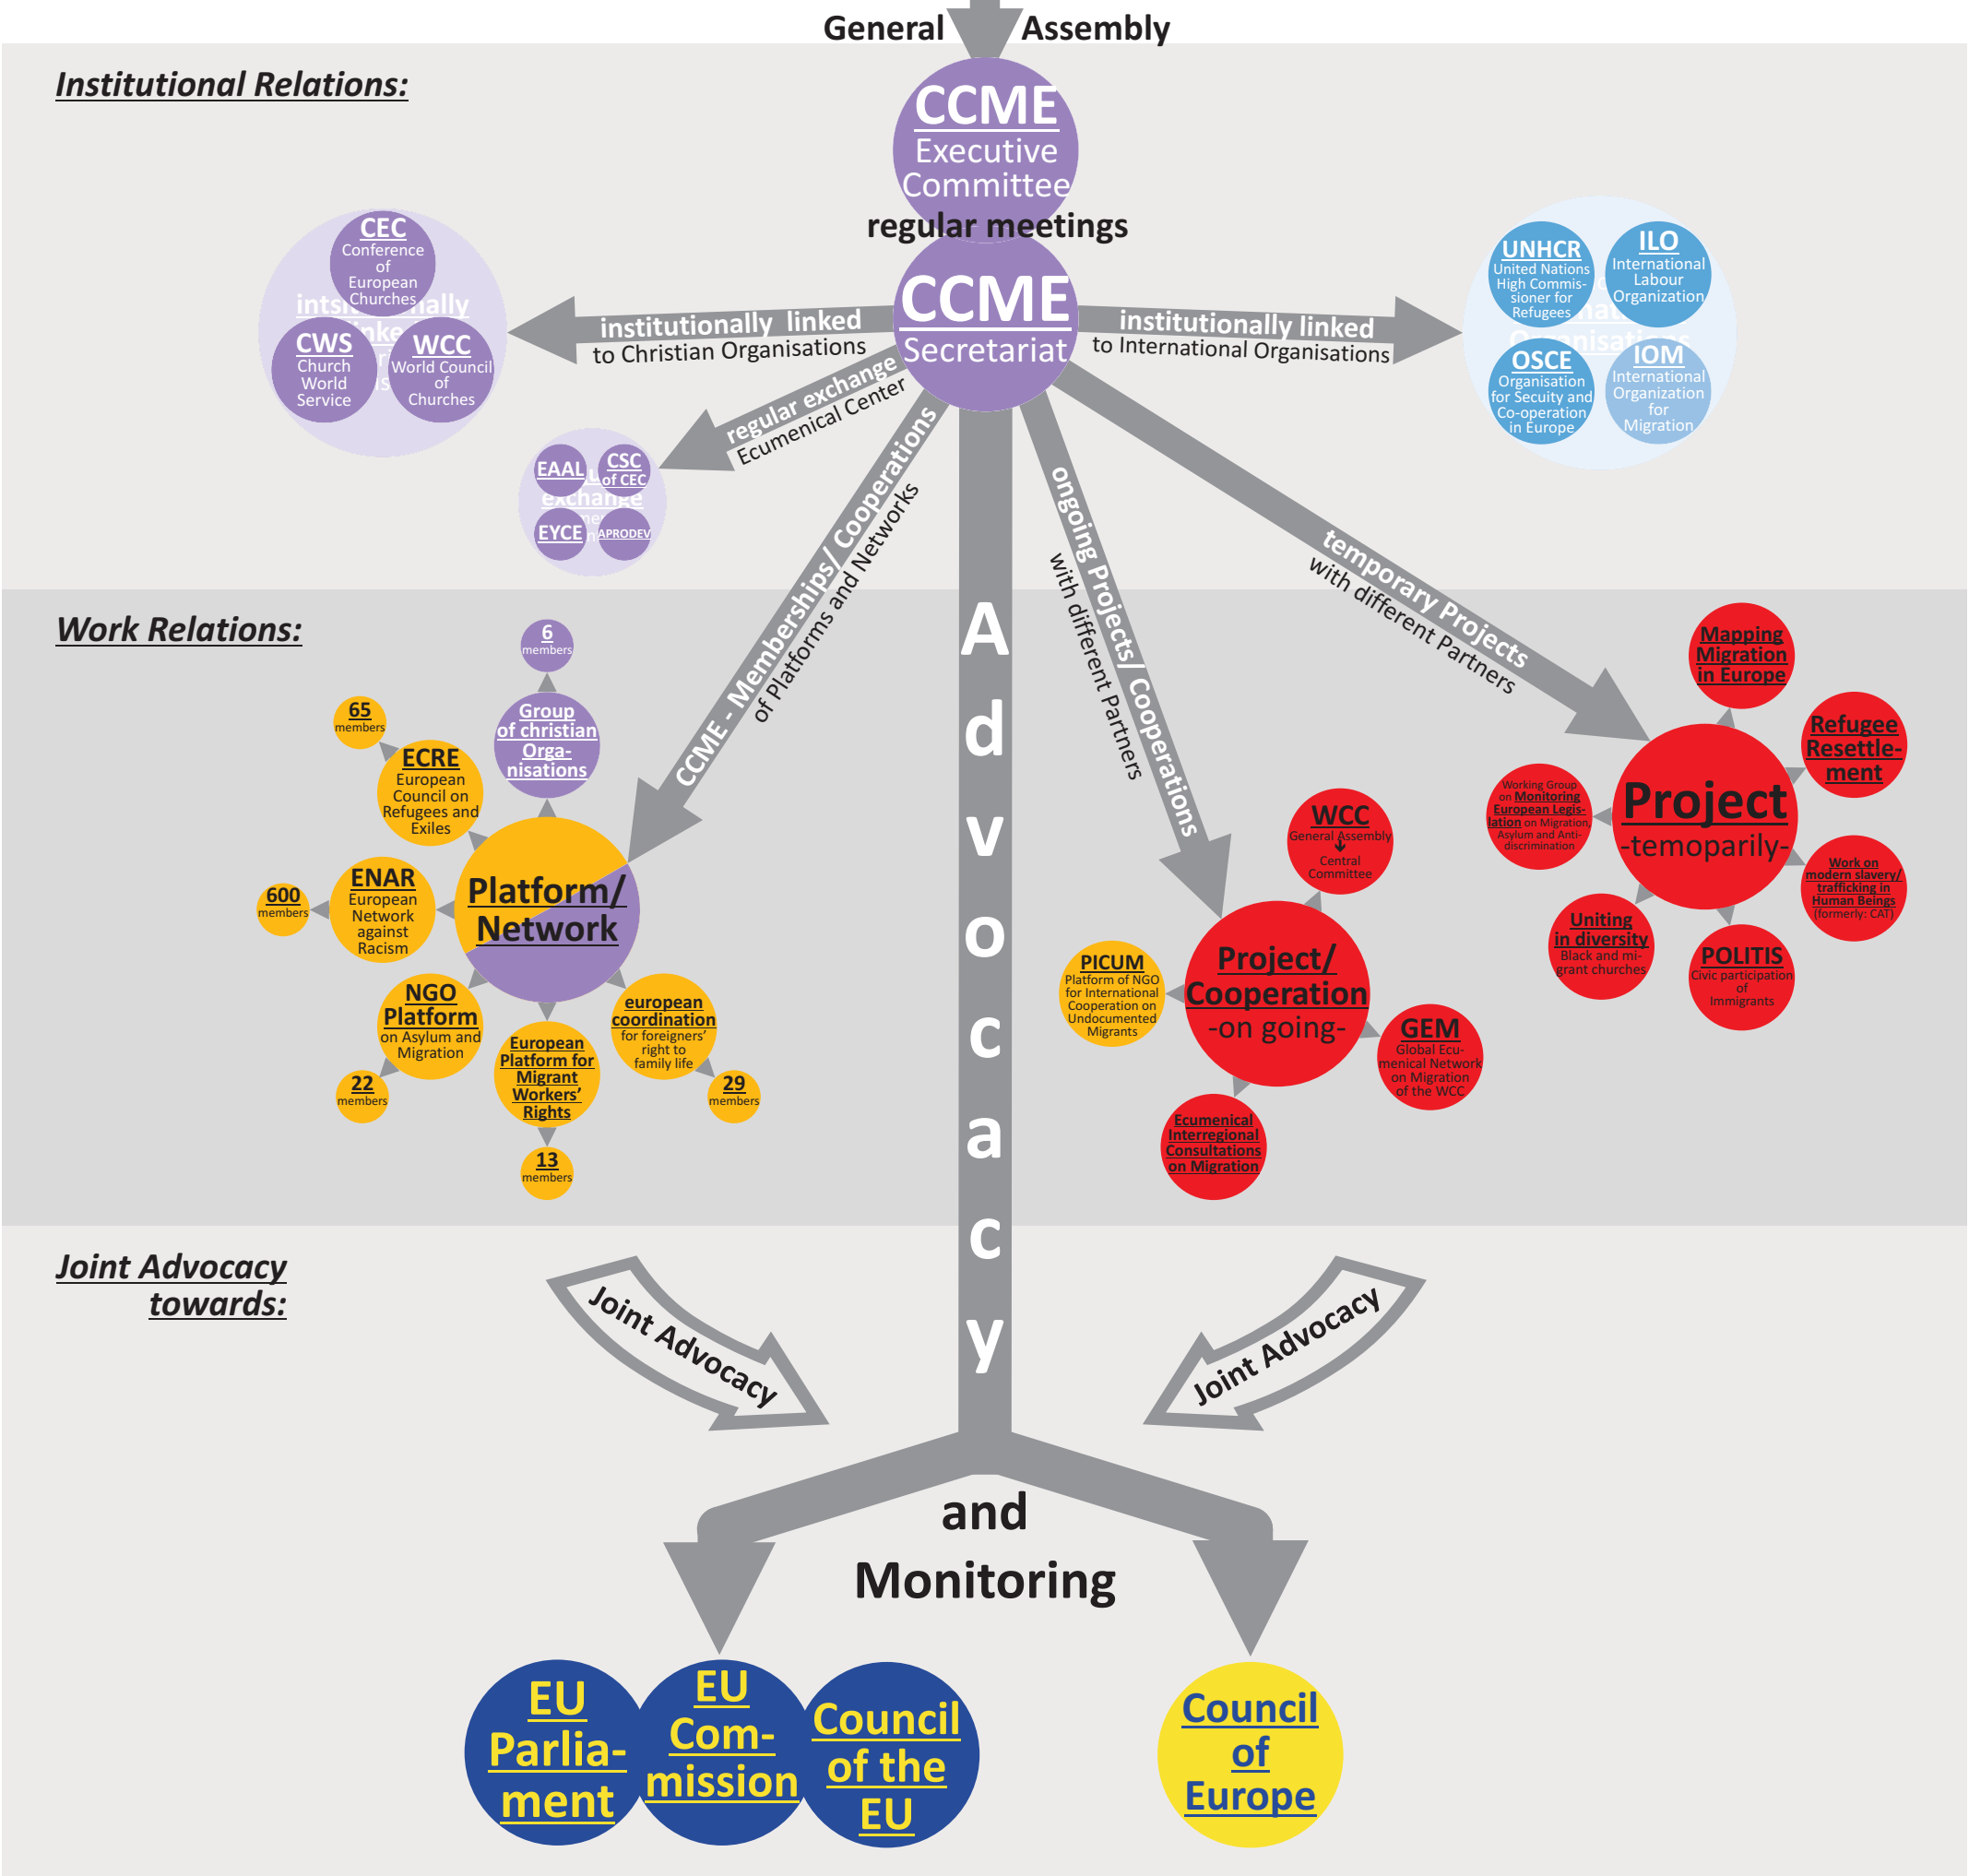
General Assembly

Institutional Relations:

CCME
Executive Committee
regular meetings

CCME
Secretariat

institutionally linked
to Christian Organisations

institutionally linked
to International Organisations

CEC
Conference of European Churches

CWS
Church World Service

WCC
World Council of Churches

UNHCR
United Nations High Commissioner for Refugees

ILO
International Labour Organization

OSCE
Organisation for Secuity and Co-operation in Europe

IOM
International Organization for Migration

regular exchange
Ecumenical Center

EAAL

CSC
of CEC

EYCE

APRODEV

Work Relations:

CCME - Memberships/ Cooperations
of Platforms and Networks

ongoing Projects/ Cooperations
with different Partners

temporary Projects
with different Partners

6
members

Group of christian Organisations

65
members

ECRE
European Council on Refugees and Exiles

Platform/ Network

600
members

ENAR
European Network against Racism

NGO Platform
on Asylum and Migration

22
members

European Platform for Migrant Workers' Rights

13
members

european coordination
for foreigners' right to family life

29
members

WCC
General Assembly
Central Committee

PICUM
Platform of NGO for International Cooperation on Undocumented Migrants

Project/ Cooperation
-on going-

GEM
Global Ecumenical Network on Migration of the WCC

Ecumenical Interregional Consultations on Migration

Mapping Migration in Europe

Refugee Resettlement

Working Group on Monitoring European Legislation on Migration Asylum and Anti-discrimination

Project
-temoparily-

Work on modern slavery/ trafficking in Human Beings
(formerly: CAT)

Uniting in diversity
Black and migrant churches

POLITIS
Civic participation of Immigrants

Joint Advocacy towards:

Joint Advocacy

Joint Advocacy

Advocacy

and

Monitoring

EU Parliament

EU Commission

Council of the EU

Council of Europe